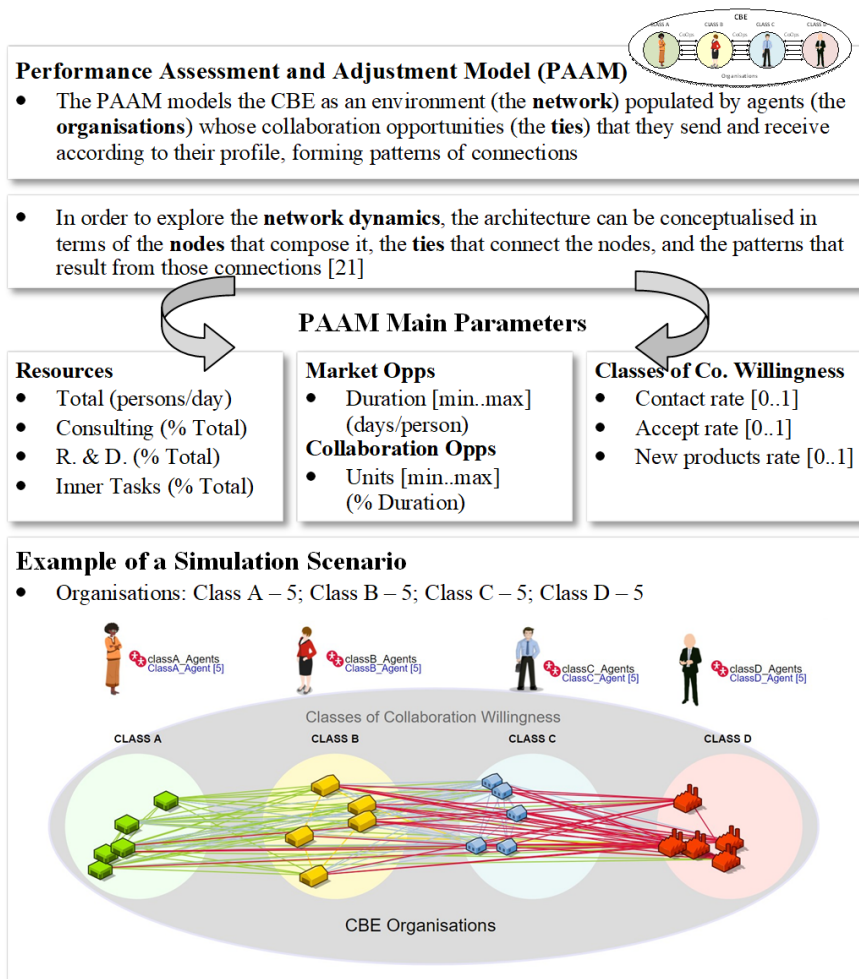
CBE
CLASS A
CLASS B
CLASS C
CLASS D
CoOps
CoOps
CoOps
Organisations

Performance Assessment and Adjustment Model (PAAM)

- The PAAM models the CBE as an environment (the **network**) populated by agents (the **organisations**) whose collaboration opportunities (the **ties**) that they send and receive according to their profile, forming patterns of connections

- In order to explore the **network dynamics**, the architecture can be conceptualised in terms of the **nodes** that compose it, the **ties** that connect the nodes, and the patterns that result from those connections [21]

PAAM Main Parameters

Resources
- Total (persons/day)
- Consulting (% Total)
- R. & D. (% Total)
- Inner Tasks (% Total)

Market Opps
- Duration [min..max] (days/person)

Collaboration Opps
- Units [min..max] (% Duration)

Classes of Co. Willingness
- Contact rate [0..1]
- Accept rate [0..1]
- New products rate [0..1]

Example of a Simulation Scenario
- Organisations: Class A – 5; Class B – 5; Class C – 5; Class D – 5

classA_Agents
ClassA_Agent [5]
classB_Agents
ClassB_Agent [5]
classC_Agents
ClassC_Agent [5]
classD_Agents
ClassD_Agent [5]

Classes of Collaboration Willingness
CLASS A
CLASS B
CLASS C
CLASS D
CBE Organisations